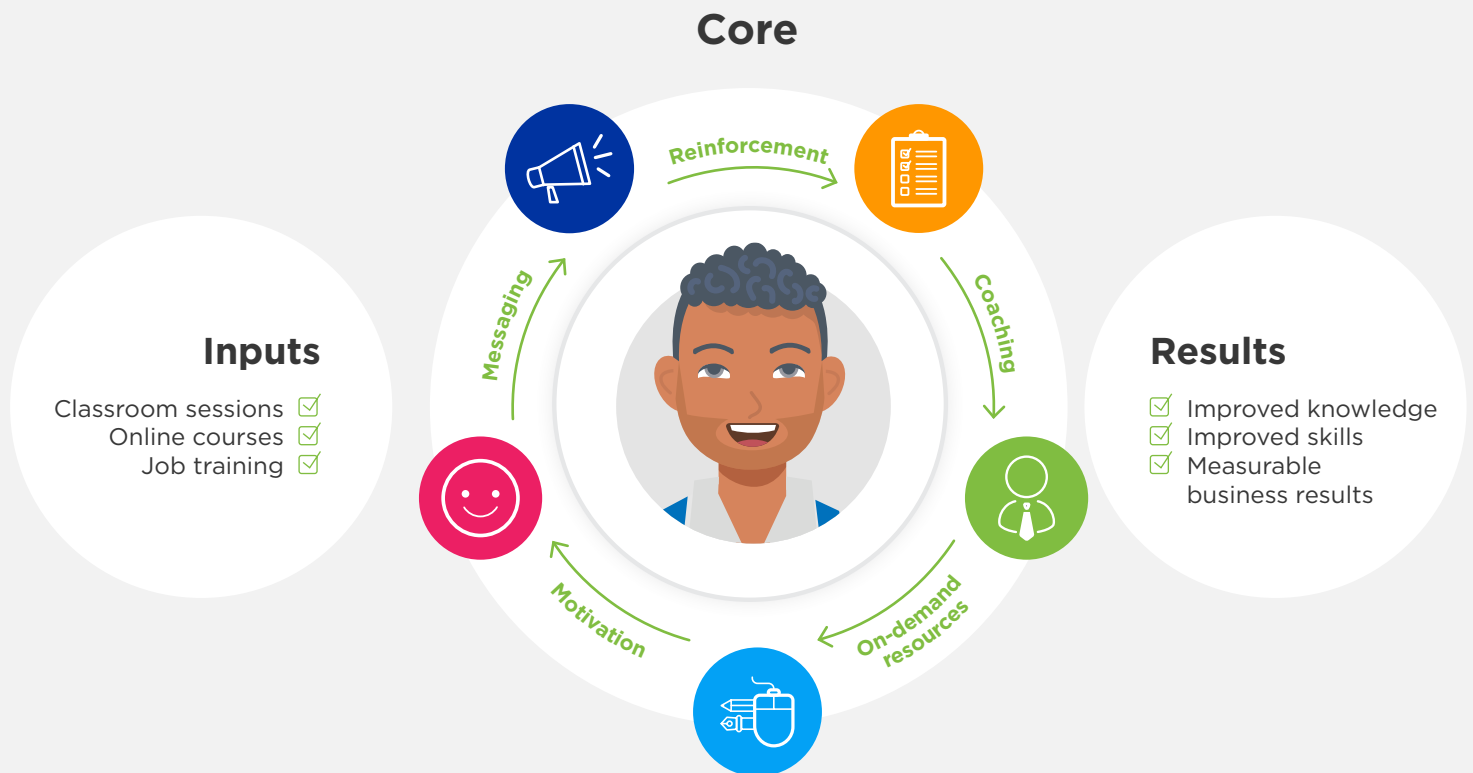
Core

Inputs

Classroom sessions
Online courses
Job training

Reinforcement

Coaching

On-demand resources

Motivation

Messaging

Results

Improved knowledge
Improved skills
Measurable business results